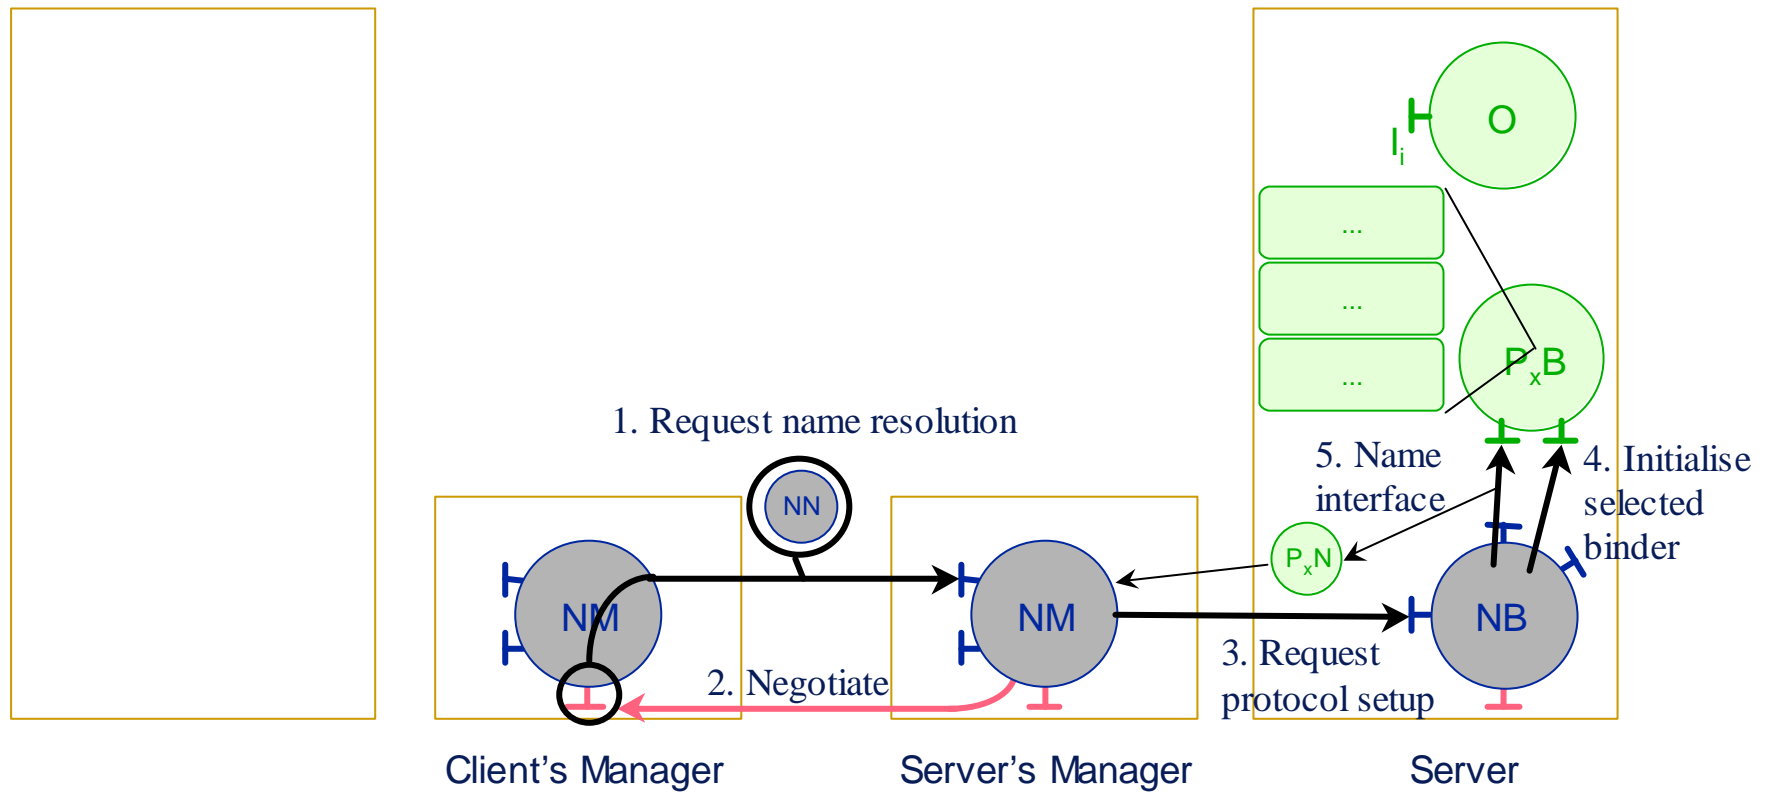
O

$I_i$

...

...

...

$P_xB$

1. Request name resolution

NN

5. Name interface

4. Initialise selected binder

$P_xN$

NM

NM

NB

2. Negotiate

3. Request protocol setup

Client’s Manager

Server’s Manager

Server